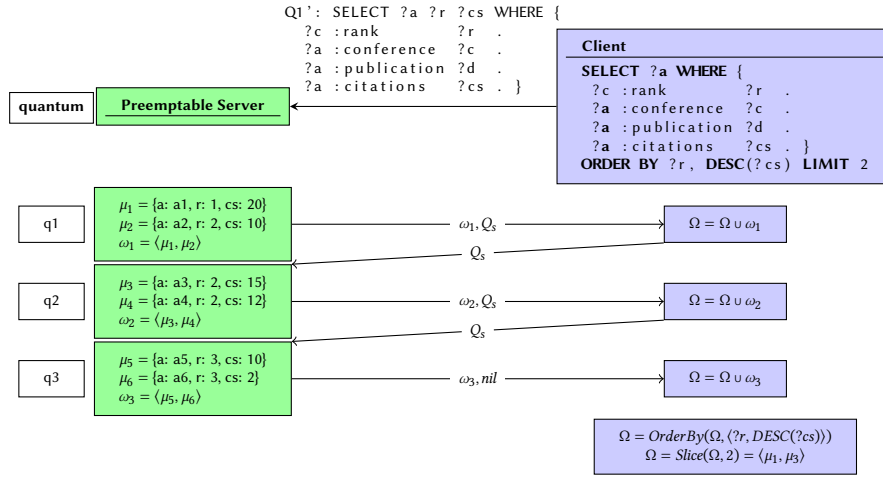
Q1': SELECT ?a ?r ?cs WHERE {
?c :rank ?r .
?a :conference ?c .
?a :publication ?d .
?a :citations ?cs . }

quantum

Preemptable Server

Client

SELECT ?a WHERE {
?c :rank ?r .
?a :conference ?c .
?a :publication ?d .
?a :citations ?cs . }
ORDER BY ?r, DESC(?cs) LIMIT 2

q1

$\mu_1$ = {a: a1, r: 1, cs: 20}
$\mu_2$ = {a: a2, r: 2, cs: 10}
$\omega_1 = \langle \mu_1, \mu_2 \rangle$

$\omega_1, Q_s$

$\Omega = \Omega \cup \omega_1$

$Q_s$

q2

$\mu_3$ = {a: a3, r: 2, cs: 15}
$\mu_4$ = {a: a4, r: 2, cs: 12}
$\omega_2 = \langle \mu_3, \mu_4 \rangle$

$\omega_2, Q_s$

$\Omega = \Omega \cup \omega_2$

$Q_s$

q3

$\mu_5$ = {a: a5, r: 3, cs: 10}
$\mu_6$ = {a: a6, r: 3, cs: 2}
$\omega_3 = \langle \mu_5, \mu_6 \rangle$

$\omega_3, nil$

$\Omega = \Omega \cup \omega_3$

$\Omega = OrderBy(\Omega, \langle ?r, DESC(?cs) \rangle)$
$\Omega = Slice(\Omega, 2) = \langle \mu_1, \mu_3 \rangle$